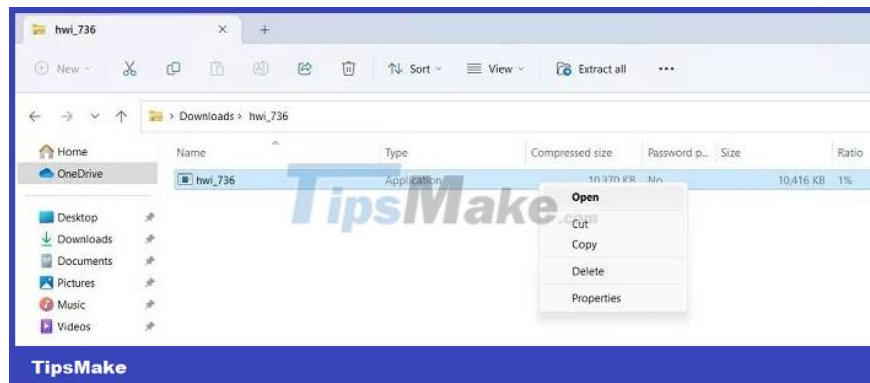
hwi_736
×
+
New
Sort
View
Extract all
···
Downloads > hwi_736
Home
OneDrive
Desktop
Downloads
Documents
Pictures
Music
Videos

| Name | Type | Compressed size | Password p... | Size | Ratio |
|---|---|---|---|---|---|
| hwi_736 | Application | 10,370 KB | No | 10,416 KB | 1% |

TipsMake.com
Open
Cut
Copy
Delete
Properties
TipsMake